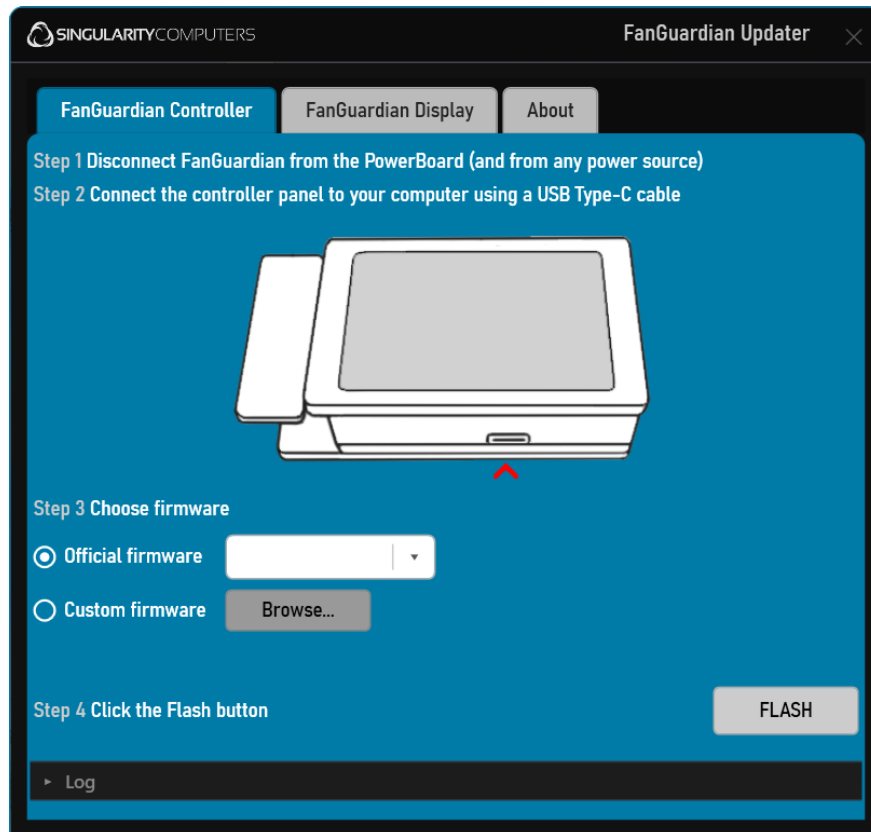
SINGULARITYCOMPUTERS

FanGuardian Updater

FanGuardian Controller

FanGuardian Display

About

Step 1 Disconnect FanGuardian from the PowerBoard (and from any power source)

Step 2 Connect the controller panel to your computer using a USB Type-C cable

Step 3 Choose firmware

Official firmware

Custom firmware

Browse...

Step 4 Click the Flash button

FLASH

Log